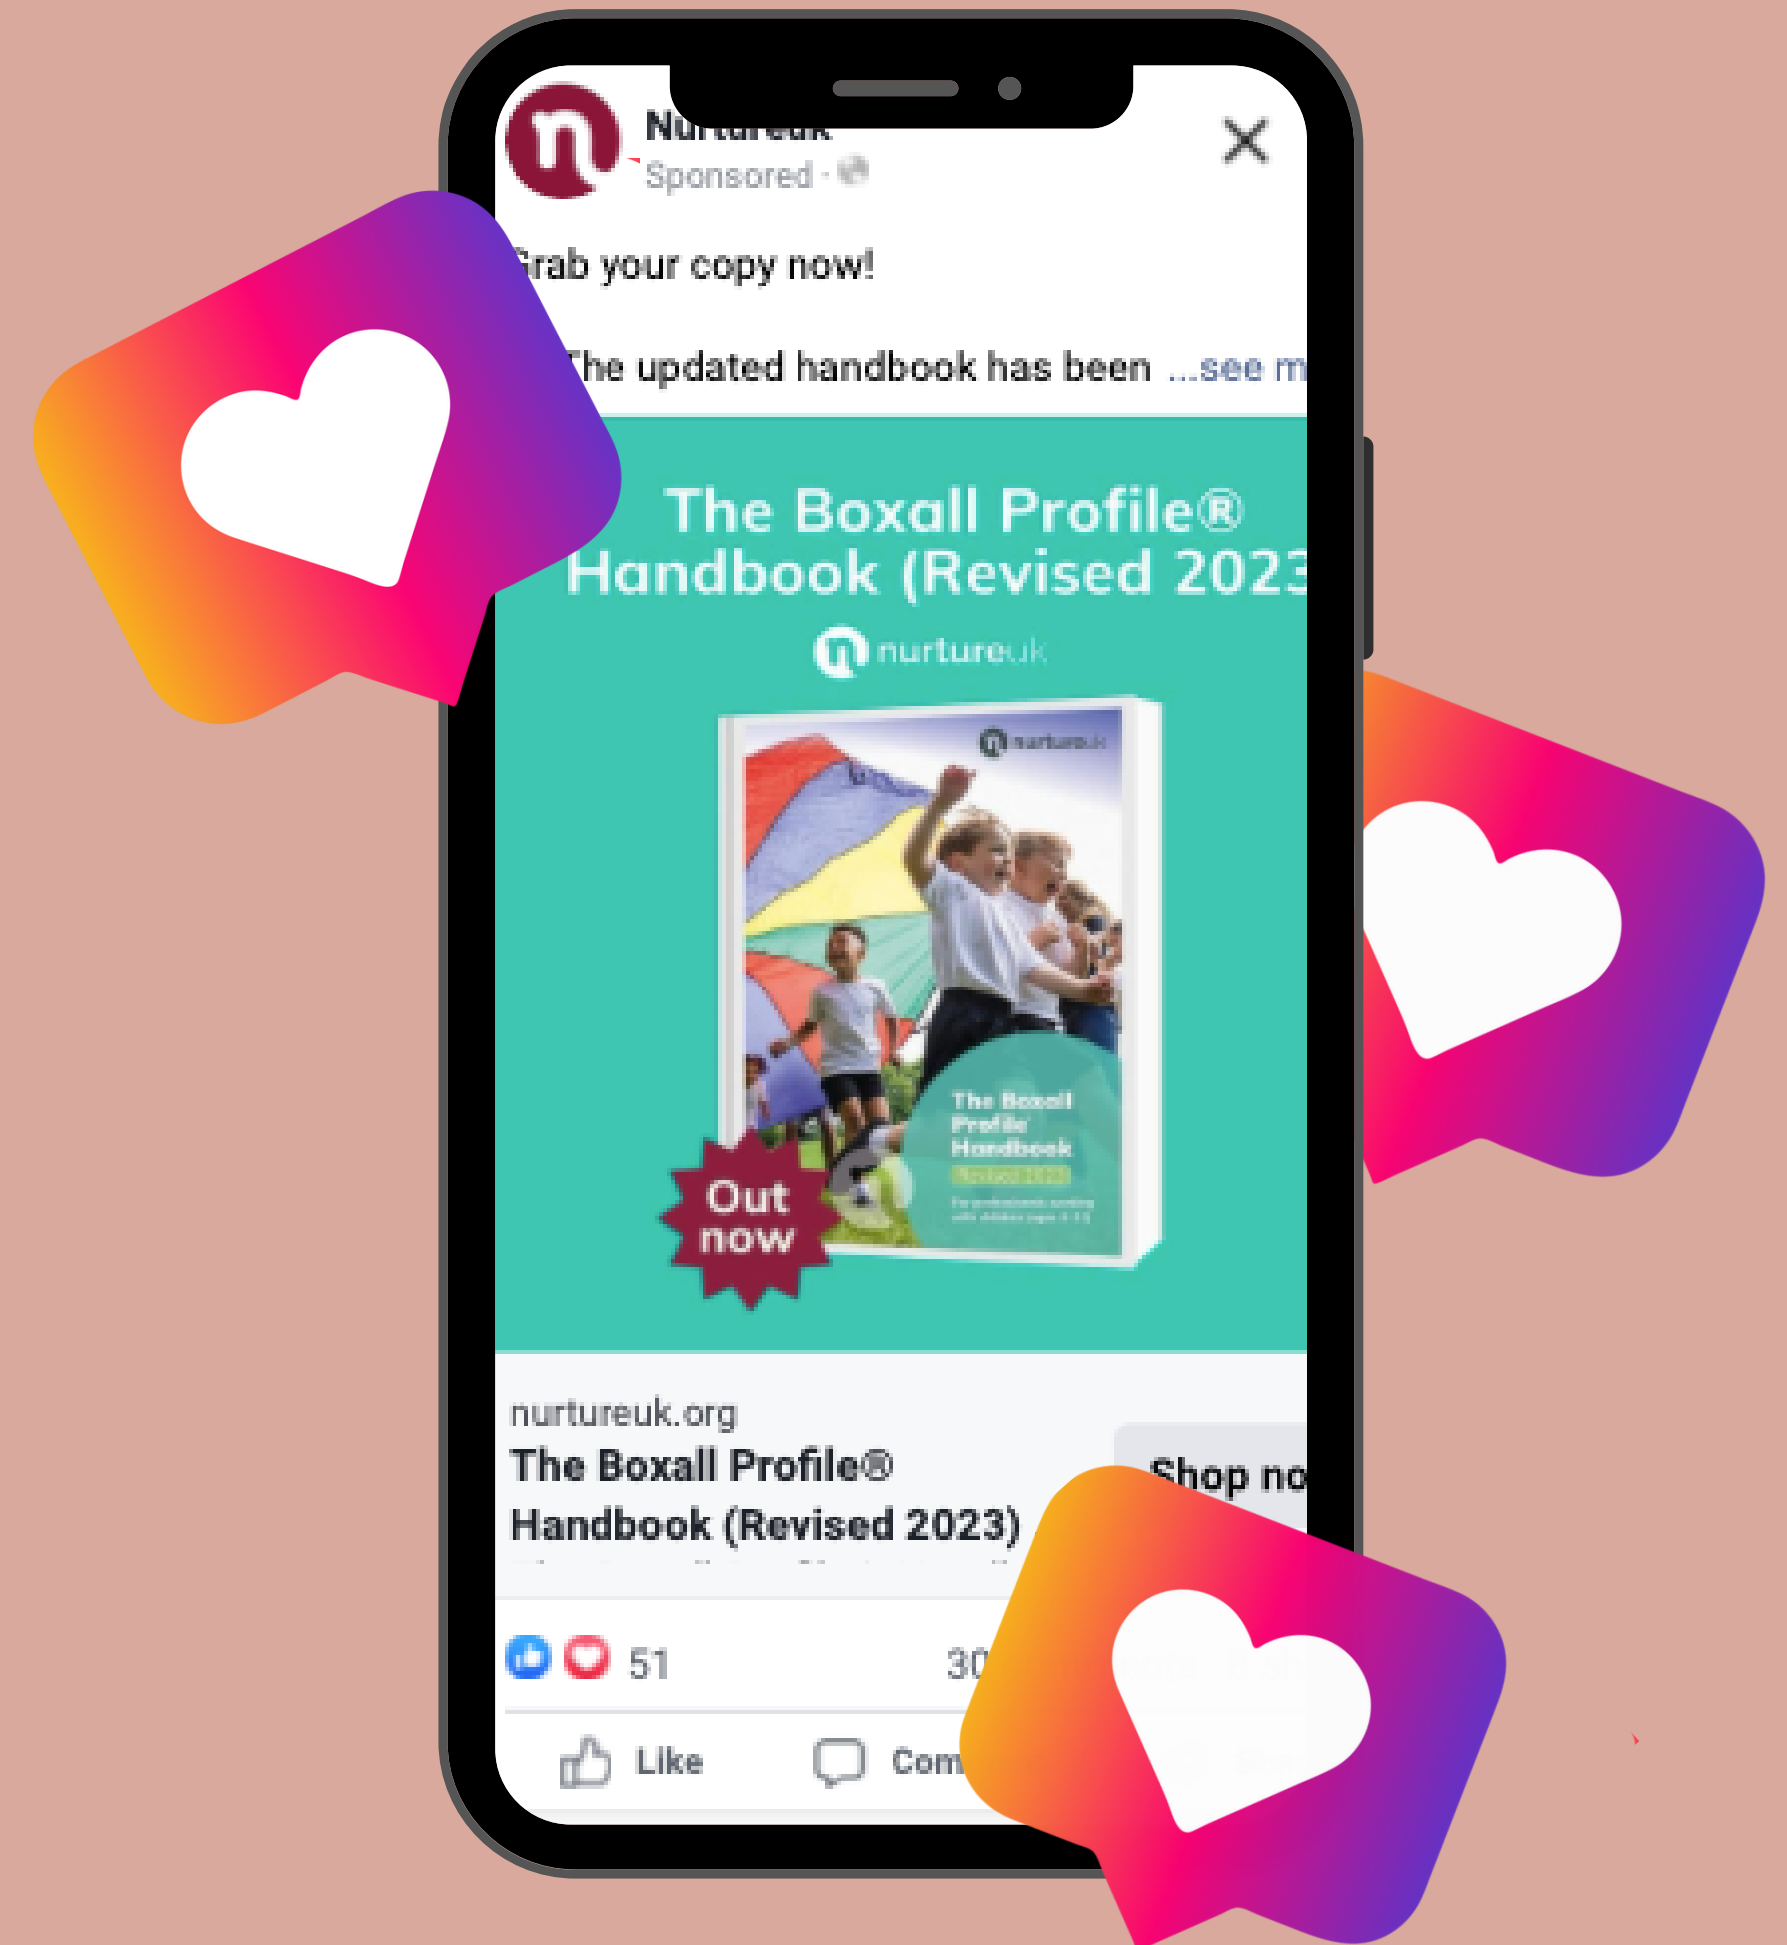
Nurtureuk
Sponsored ·

rab your copy now!

The updated handbook has been ...see m

The Boxall Profile® Handbook (Revised 202

nurtureuk

nurtureuk

The Boxall Profile Handbook

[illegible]

Out now

nurtureuk.org
The Boxall Profile® Handbook (Revised 2023)

Shop no

51

30

Like

Com